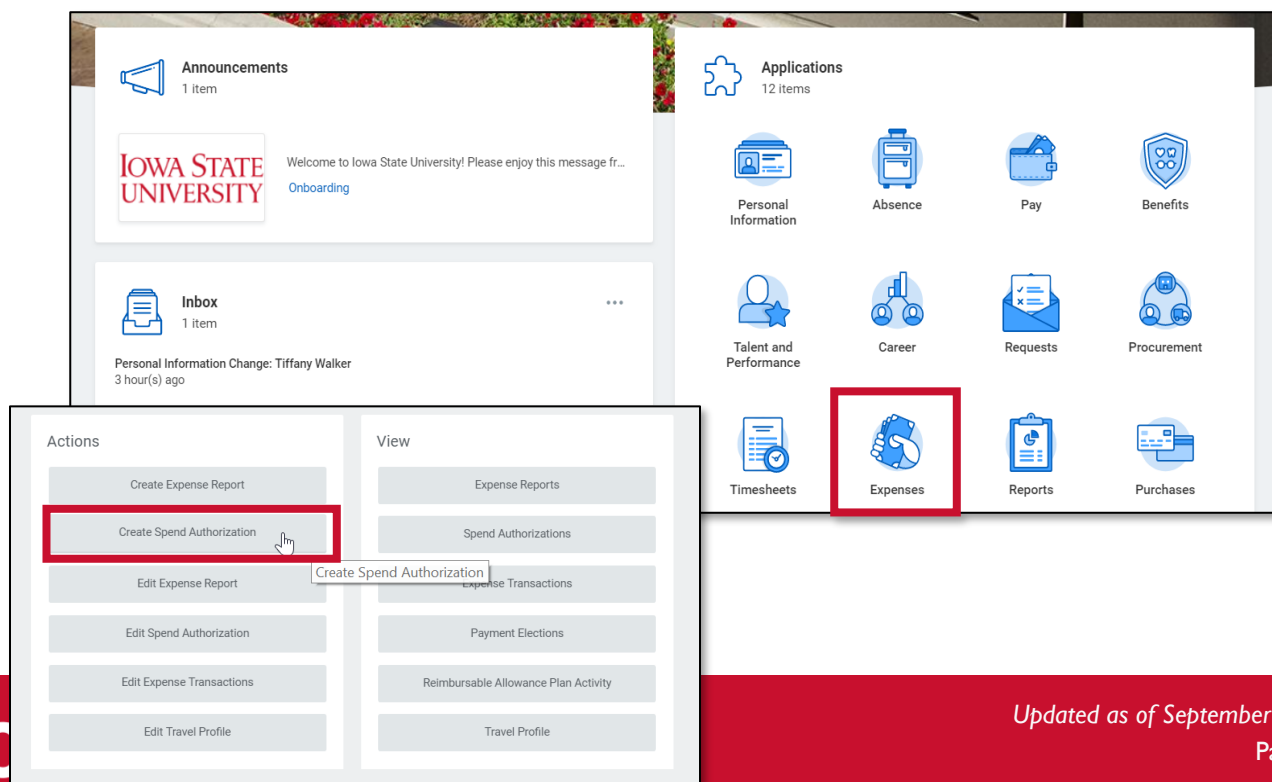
Announcements
1 item

IOWA STATE UNIVERSITY

Welcome to Iowa State University! Please enjoy this message fr...
Onboarding

Inbox
1 item

Personal Information Change: Tiffany Walker
3 hour(s) ago

Applications
12 items

Personal Information
Absence
Pay
Benefits
Talent and Performance
Career
Requests
Procurement
Timesheets
Expenses
Reports
Purchases

Actions
Create Expense Report
Create Spend Authorization
Edit Expense Report
Edit Spend Authorization
Edit Expense Transactions
Edit Travel Profile

Create Spend Authorization

View
Expense Reports
Spend Authorizations
Expense Transactions
Payment Elections
Reimbursable Allowance Plan Activity
Travel Profile

Updated as of September
Pa